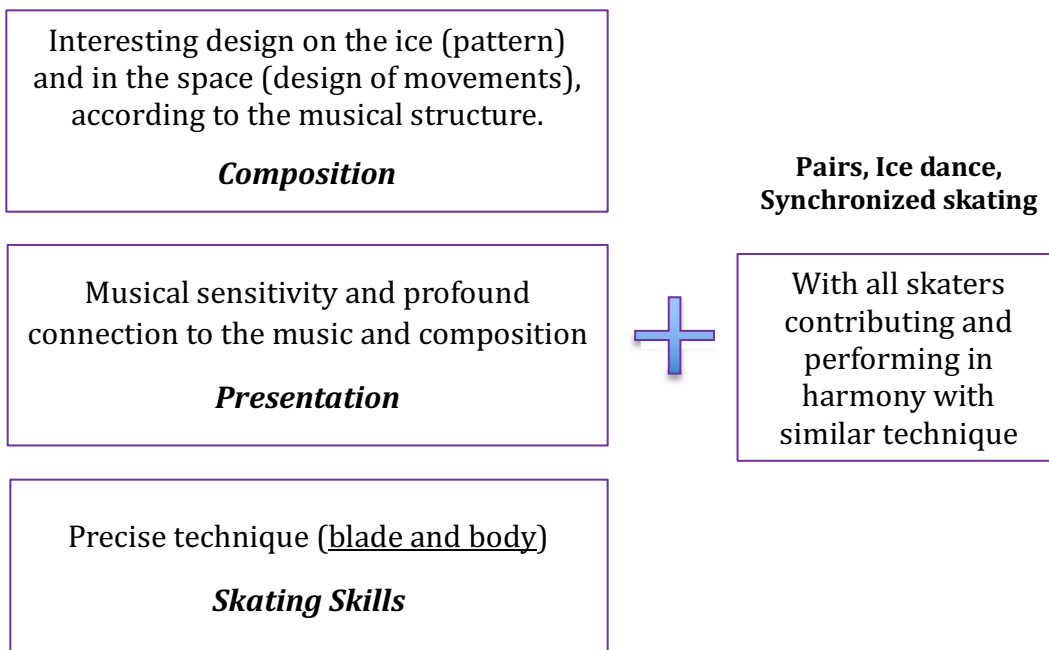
Interesting design on the ice (pattern) and in the space (design of movements), according to the musical structure.

*Composition*

Musical sensitivity and profound connection to the music and composition

*Presentation*

Precise technique (blade and body)

*Skating Skills*

**Pairs, Ice dance, Synchronized skating**

With all skaters contributing and performing in harmony with similar technique